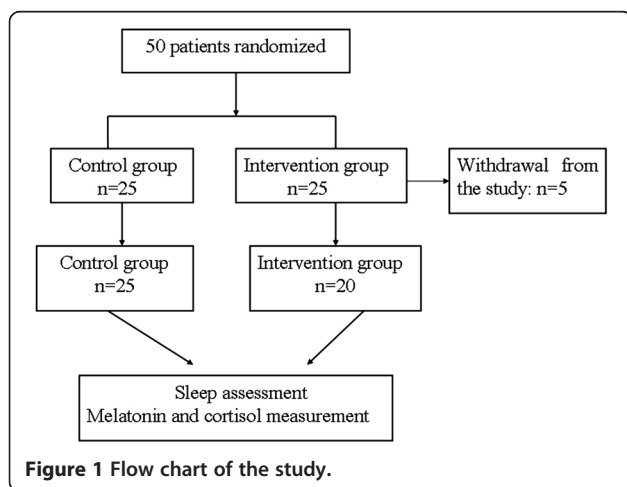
50 patients randomized

Control group
n=25

Intervention group
n=25

Withdrawal from the study: n=5

Control group
n=25

Intervention group
n=20

Sleep assessment
Melatonin and cortisol measurement

**Figure 1 Flow chart of the study.**